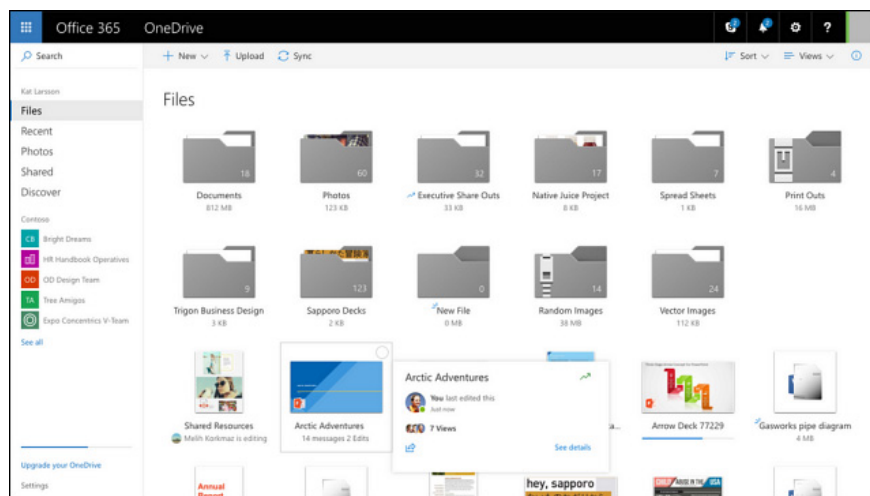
Office 365 OneDrive

?

Search

+ New Upload Sync

Sort Views

Kat Larsson

Files

Recent

Photos

Shared

Discover

Contoso

CB Bright Dreams

HR Handbook Operatives

OD OD Design Team

TA Tree Amigos

Expo Concentrics V-Team

See all

Upgrade your OneDrive

Settings

Files

18
Documents
812 MB

60
Photos
123 KB

32
Executive Share Outs
33 KB

17
Native Juice Project
8 KB

7
Spread Sheets
1 KB

4
Print Outs
16 MB

9
Trigon Business Design
3 KB

123
Sapporo Decks
2 KB

0
New File
0 MB

14
Random Images
38 MB

24
Vector Images
112 KB

Shared Resources
Melih Korkmaz is editing

Arctic Adventures
14 messages 2 Edits

Arctic Adventures
You last edited this
Just now
7 Views
See details

Arrow Deck 77229

Gasworks pipe diagram
4 MB

Annual Report

hey, sapporo